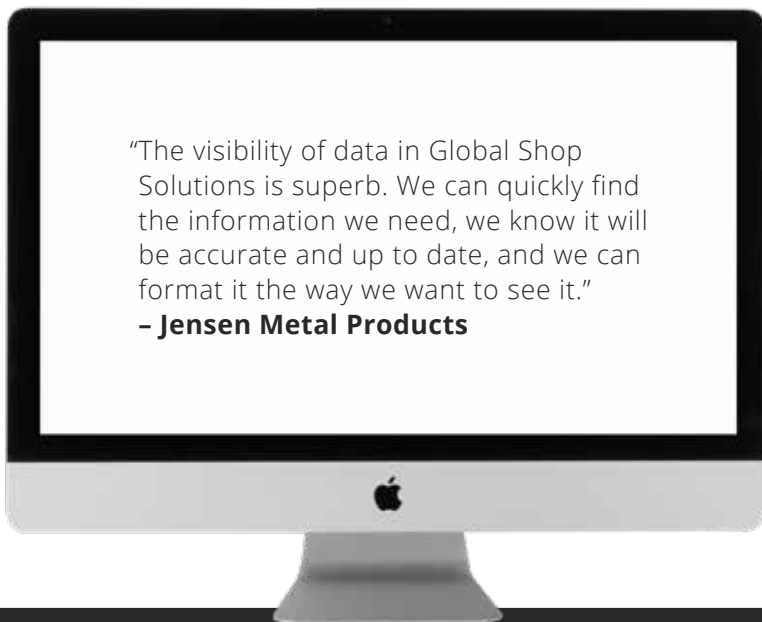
"The visibility of data in Global Shop Solutions is superb. We can quickly find the information we need, we know it will be accurate and up to date, and we can format it the way we want to see it."
**– Jensen Metal Products**